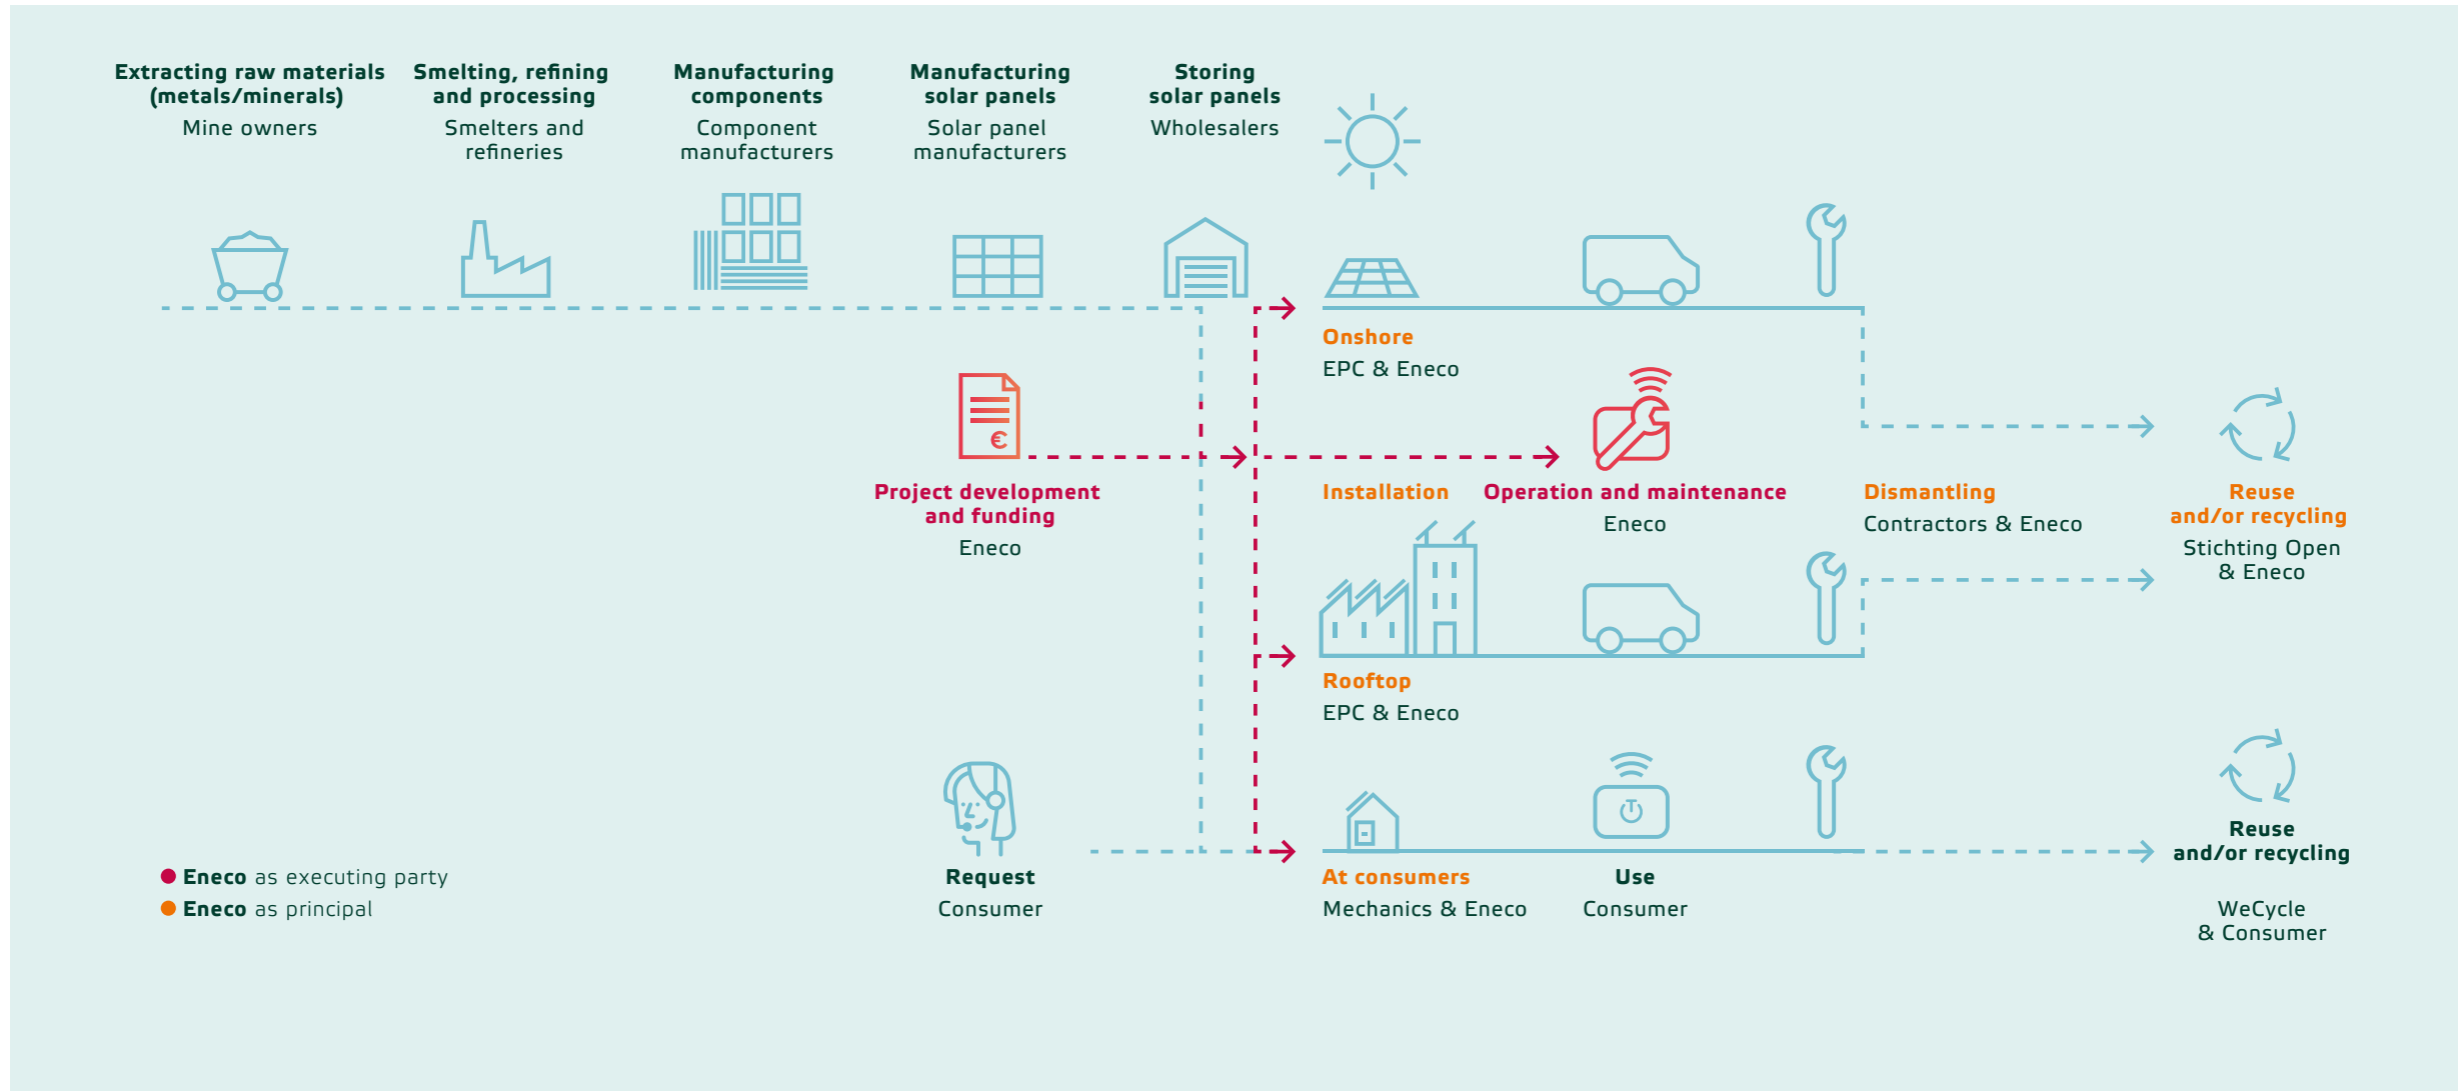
Extracting raw materials (metals/minerals)
Mine owners

Smelting, refining and processing
Smelters and refineries

Manufacturing components
Component manufacturers

Manufacturing solar panels
Solar panel manufacturers

Storing solar panels
Wholesalers

Onshore
EPC & Eneco

Project development and funding
Eneco

Installation

Operation and maintenance
Eneco

Dismantling
Contractors & Eneco

Reuse and/or recycling
Stichting Open & Eneco

Rooftop
EPC & Eneco

Request
Consumer

At consumers
Mechanics & Eneco

Use
Consumer

Reuse and/or recycling

WeCycle & Consumer

Eneco as executing party
Eneco as principal